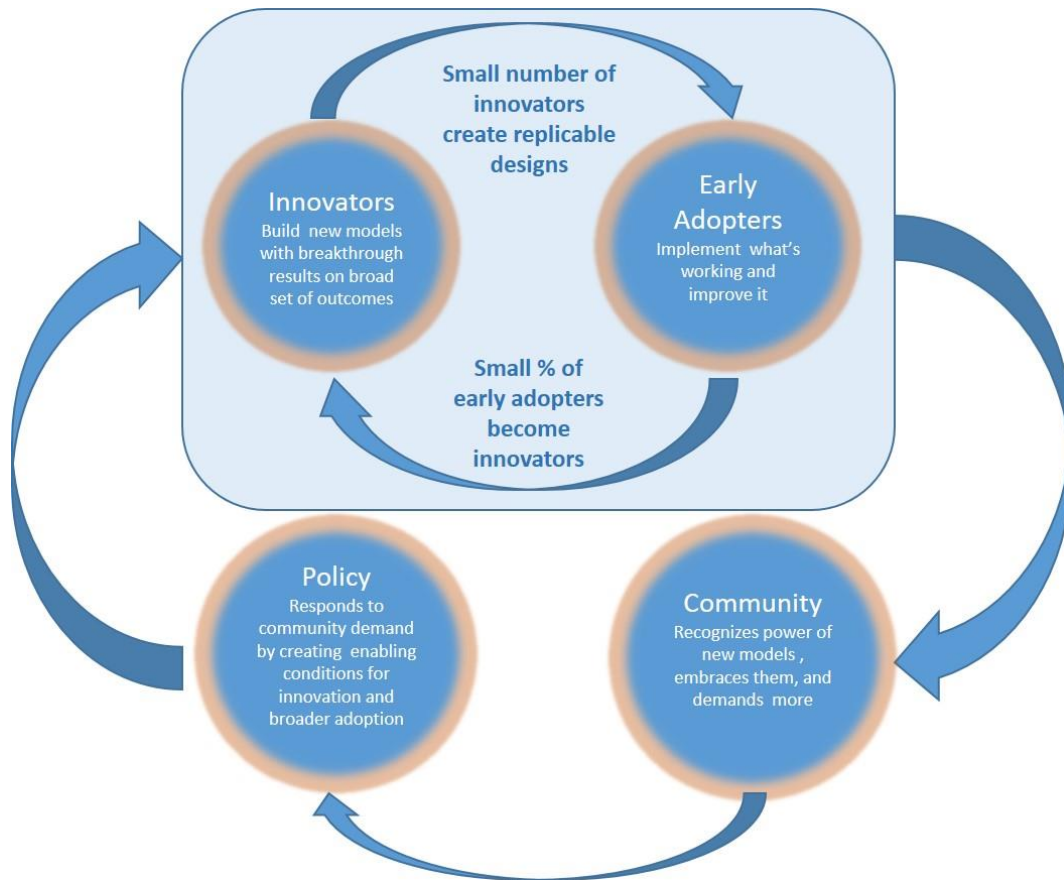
Small number of innovators create replicable designs

Innovators
Build new models with breakthrough results on broad set of outcomes

Early Adopters
Implement what's working and improve it

Small % of early adopters become innovators

Policy
Responds to community demand by creating enabling conditions for innovation and broader adoption

Community
Recognizes power of new models , embraces them, and demands more